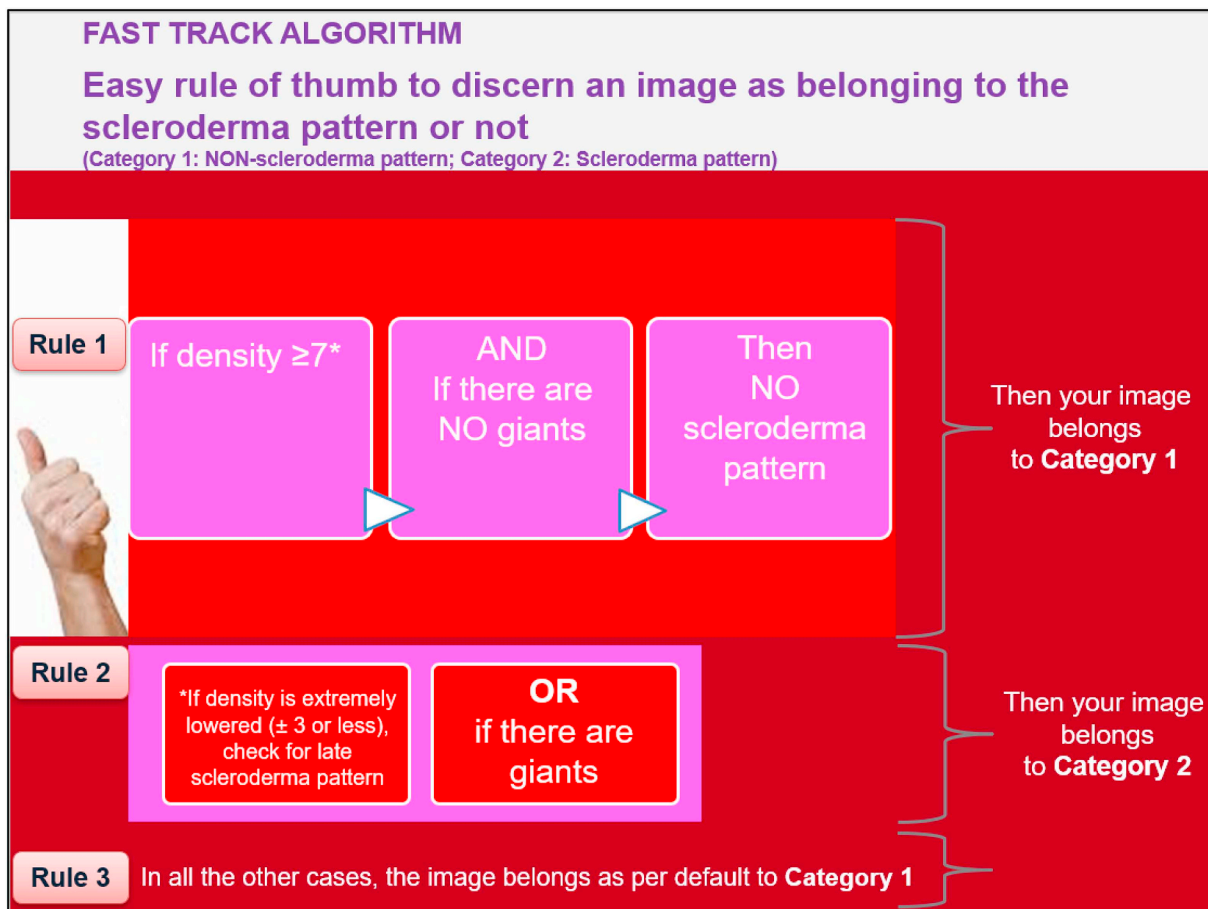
FAST TRACK ALGORITHM

Easy rule of thumb to discern an image as belonging to the scleroderma pattern or not
(Category 1: NON-scleroderma pattern; Category 2: Scleroderma pattern)

Rule 1

If density ≥7*

AND
If there are NO giants

Then
NO
scleroderma pattern

Then your image belongs to **Category 1**

Rule 2

*If density is extremely lowered (± 3 or less), check for late scleroderma pattern

**OR**
if there are giants

Then your image belongs to **Category 2**

Rule 3 In all the other cases, the image belongs as per default to **Category 1**